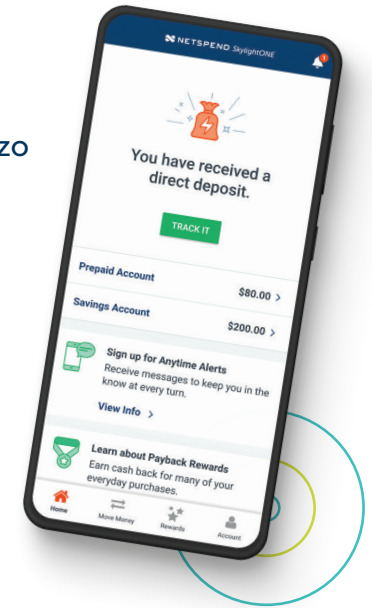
zo

NETSPEND SkylightONE

1

You have received a direct deposit.

TRACK IT

Prepaid Account
$80.00 >

Savings Account
$200.00 >

Sign up for Anytime Alerts
Receive messages to keep you in the know at every turn.

View Info >

Learn about Payback Rewards
Earn cash back for many of your everyday purchases.

Home
Move Money
Rewards
Account